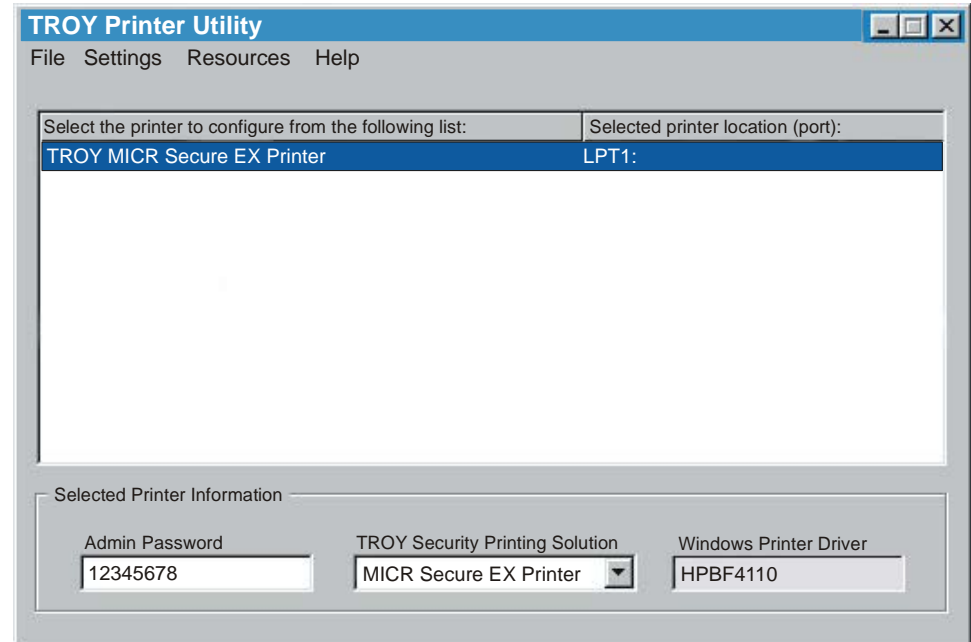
TROY Printer Utility

File Settings Resources Help

| Select the printer to configure from the following list: | Selected printer location (port): |
|---|---|
| TROY MICR Secure EX Printer | LPT1: |

Selected Printer Information

Admin Password
12345678

TROY Security Printing Solution
MICR Secure EX Printer

Windows Printer Driver
HPBF4110